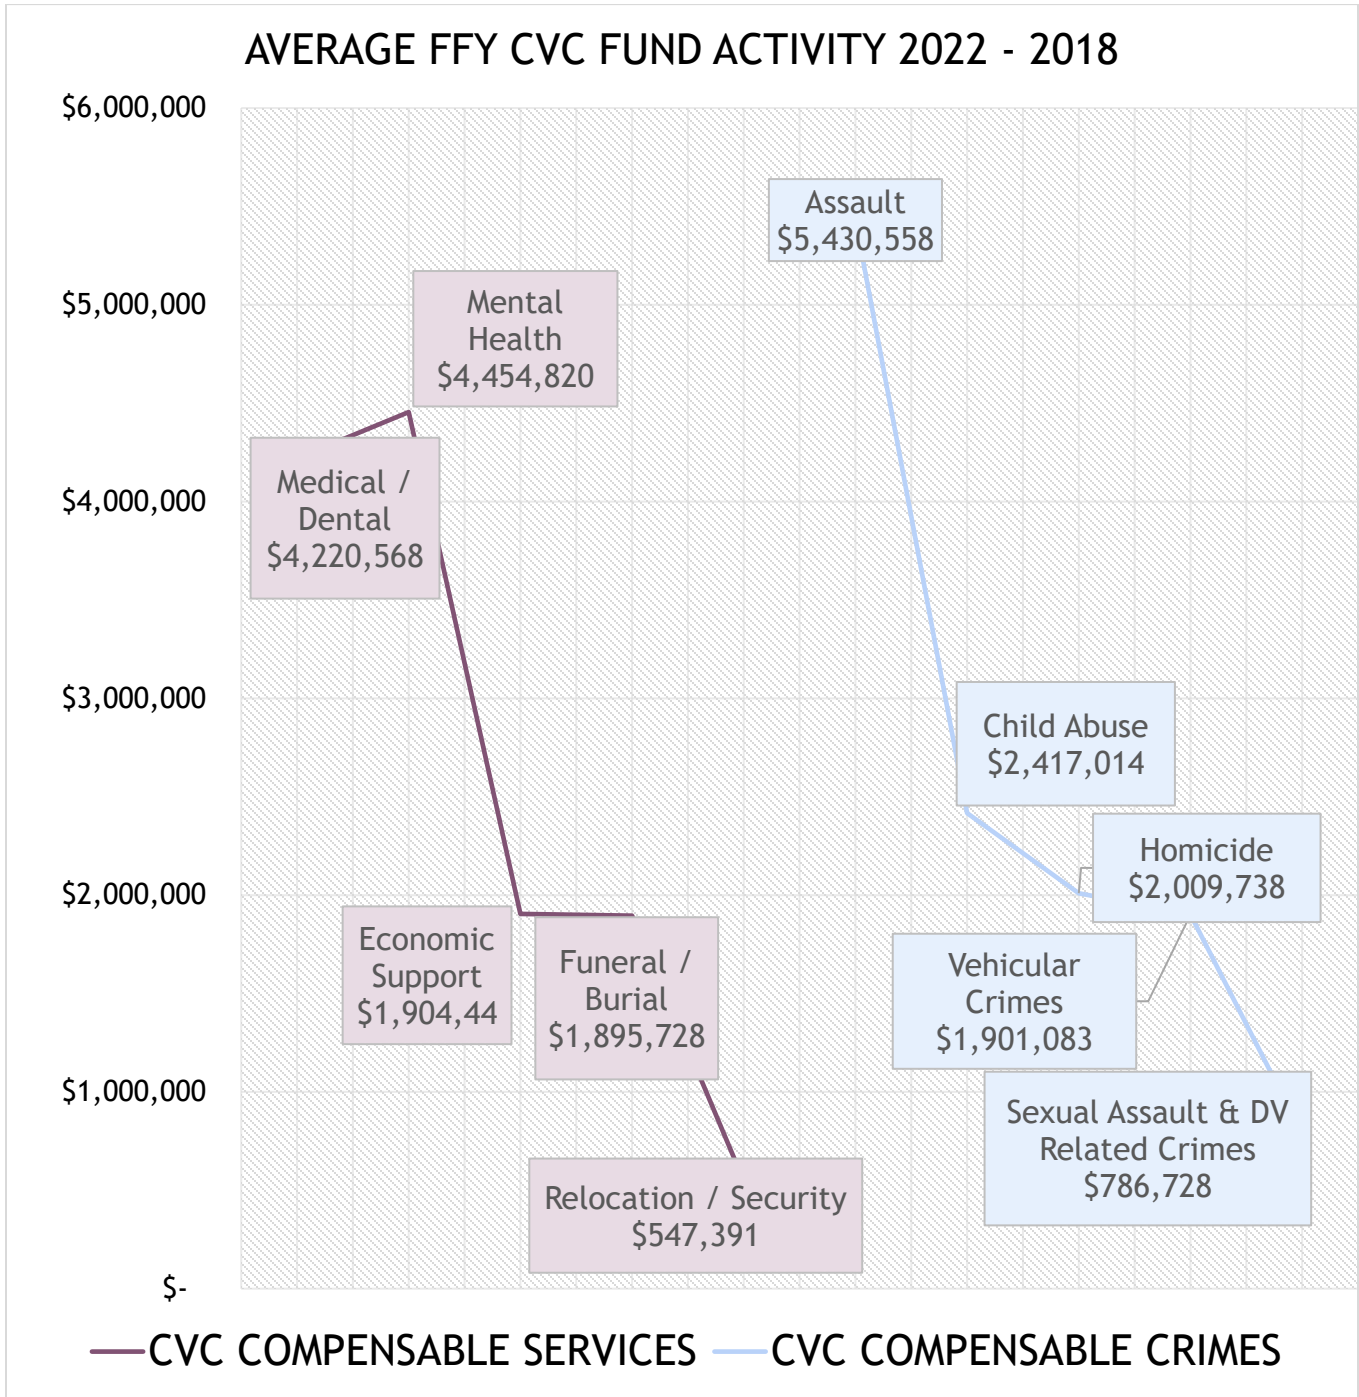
AVERAGE FFY CVC FUND ACTIVITY 2022 - 2018

$6,000,000
$5,000,000
$4,000,000
$3,000,000
$2,000,000
$1,000,000
$-

Mental Health $4,454,820

Medical / Dental $4,220,568

Economic Support $1,904,44

Funeral / Burial $1,895,728

Relocation / Security $547,391

Assault $5,430,558

Child Abuse $2,417,014

Homicide $2,009,738

Vehicular Crimes $1,901,083

Sexual Assault & DV Related Crimes $786,728

CVC COMPENSABLE SERVICES
CVC COMPENSABLE CRIMES